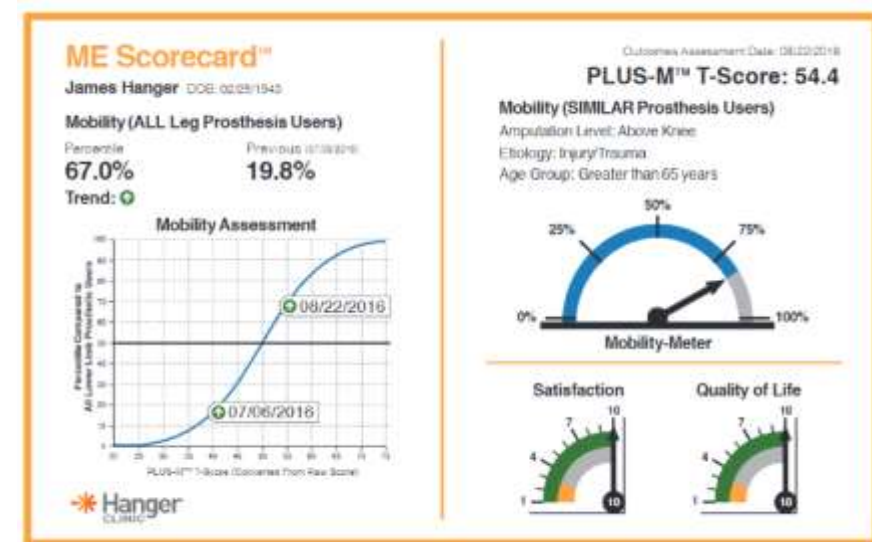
ME Scorecard™

James Hanger DOB: 02/05/1945

Mobility (ALL Leg Prosthesis Users)

Percentile 67.0%

Previous (07/06/2016) 19.8%

Trend:

Mobility Assessment

Percentile Compared to All Lower Limb Prosthesis Users

08/22/2016

07/06/2016

PLUS-M™ T-Score (Converted From Raw Score)

Hanger CLINIC

Outcomes Assessment Date: 08/22/2016

PLUS-M™ T-Score: 54.4

Mobility (SIMILAR Prosthesis Users)

Amputation Level: Above Knee

Etiology: Injury/Trauma

Age Group: Greater than 65 years

50%

25%

75%

0%

100%

Mobility-Meter

Satisfaction

7

10

4

1

10

Quality of Life

7

10

4

1

10